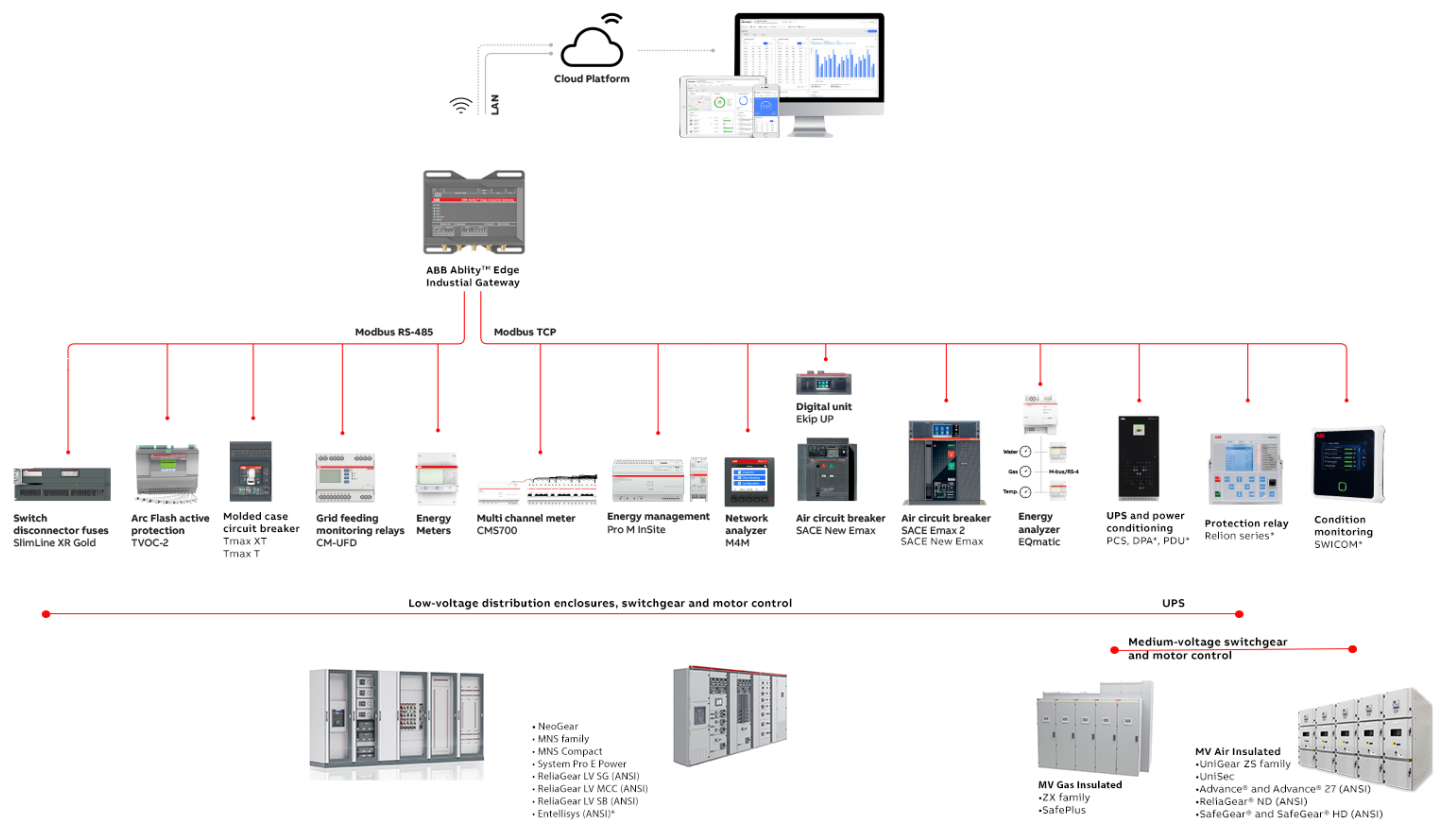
Cloud Platform

LAN

ABB Ability™ Edge Industial Gateway

Modbus RS-485

Modbus TCP

Switch disconnector fuses
SlimLine XR Gold

Arc Flash active protection
TVOC-2

Molded case circuit breaker
Tmax XT
Tmax T

Grid feeding monitoring relays
CM-UFD

Energy Meters

Multi channel meter
CMS700

Energy management
Pro M InSite

Network analyzer
M4M

Digital unit
Ekip UP

Air circuit breaker
SACE New Emax

Air circuit breaker
SACE Emax 2
SACE New Emax

Water
Gas
Temp.
M-bus/RS-4

Energy analyzer
EQmatic

UPS and power conditioning
PCS, DPA*, PDU*

Protection relay
Relion series*

Condition monitoring
SWICOM*

Low-voltage distribution enclosures, switchgear and motor control

UPS

Medium-voltage switchgear and motor control

• NeoGear
• MNS family
• MNS Compact
• System Pro E Power
• ReliaGear LV SG (ANSI)
• ReliaGear LV MCC (ANSI)
• ReliaGear LV SB (ANSI)
• Entellisys (ANSI)*

MV Gas Insulated
•ZX family
•SafePlus

MV Air Insulated
•UniGear ZS family
•UniSec
•Advance® and Advance® 27 (ANSI)
•ReliaGear® ND (ANSI)
•SafeGear® and SafeGear® HD (ANSI)